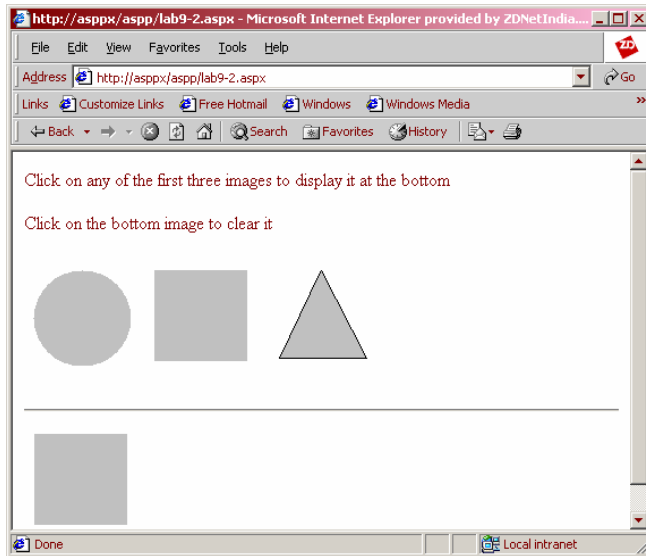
http://asppx/aspp/lab9-2.aspx - Microsoft Internet Explorer provided by ZDNetIndia....

File Edit View Favorites Tools Help

ZD

Address http://asppx/aspp/lab9-2.aspx Go

Links Customize Links Free Hotmail Windows Windows Media »

Back Search Favorites History

Click on any of the first three images to display it at the bottom

Click on the bottom image to clear it

Done Local intranet